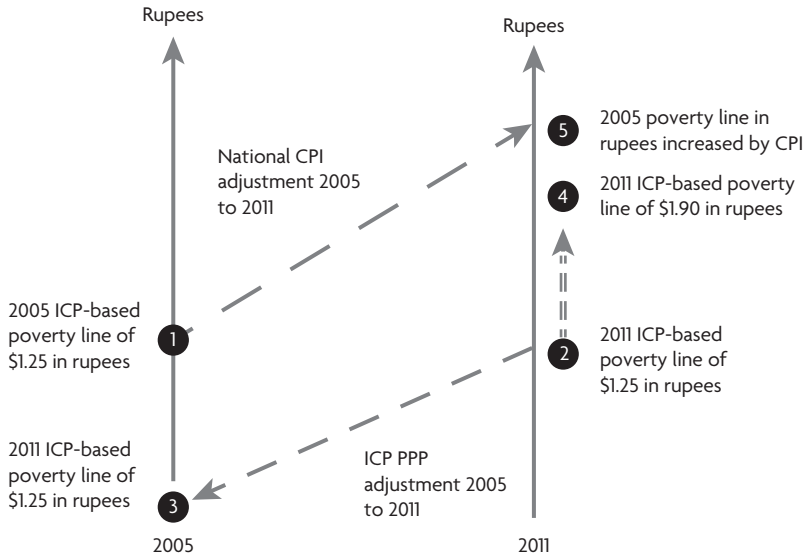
Rupees

Rupees

5 2005 poverty line in rupees increased by CPI

National CPI adjustment 2005 to 2011

4 2011 ICP-based poverty line of \$1.90 in rupees

2005 ICP-based poverty line of \$1.25 in rupees 1

2 2011 ICP-based poverty line of \$1.25 in rupees

2011 ICP-based poverty line of \$1.25 in rupees 3

ICP PPP adjustment 2005 to 2011

2005

2011